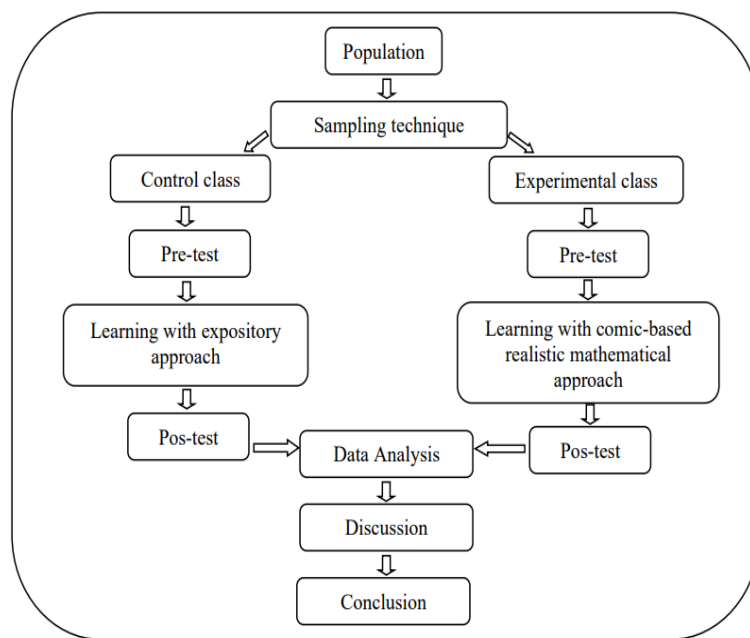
Population

Sampling technique

Control class

Experimental class

Pre-test

Pre-test

Learning with expository approach

Learning with comic-based realistic mathematical approach

Pos-test

Data Analysis

Pos-test

Discussion

Conclusion